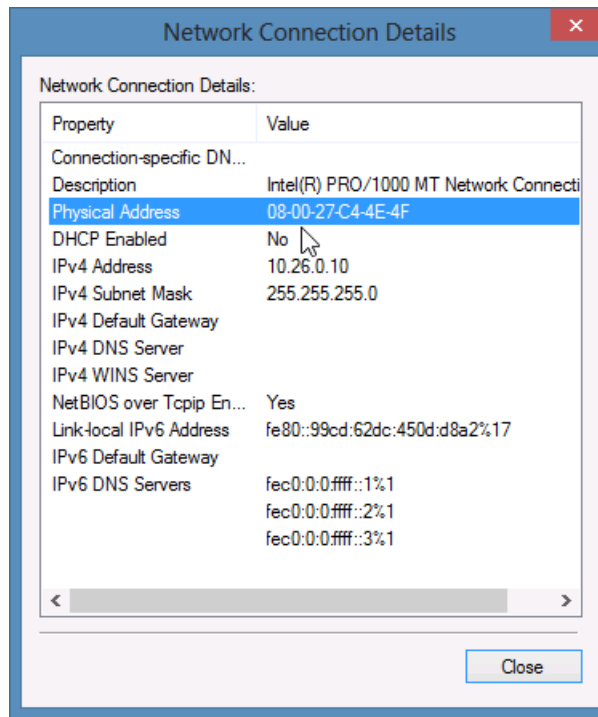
Network Connection Details

Network Connection Details:

| Property | Value |
|---|---|
| Connection-specific DN... | |
| Description | Intel(R) PRO/1000 MT Network Connecti |
| Physical Address | 08-00-27-C4-4E-4F |
| DHCP Enabled | No |
| IPv4 Address | 10.26.0.10 |
| IPv4 Subnet Mask | 255.255.255.0 |
| IPv4 Default Gateway | |
| IPv4 DNS Server | |
| IPv4 WINS Server | |
| NetBIOS over Tcpip En... | Yes |
| Link-local IPv6 Address | fe80::99cd:62dc:450d:d8a2%17 |
| IPv6 Default Gateway | |
| IPv6 DNS Servers | fec0:0:0:ffff::1%1 |
| | fec0:0:0:ffff::2%1 |
| | fec0:0:0:ffff::3%1 |

Close